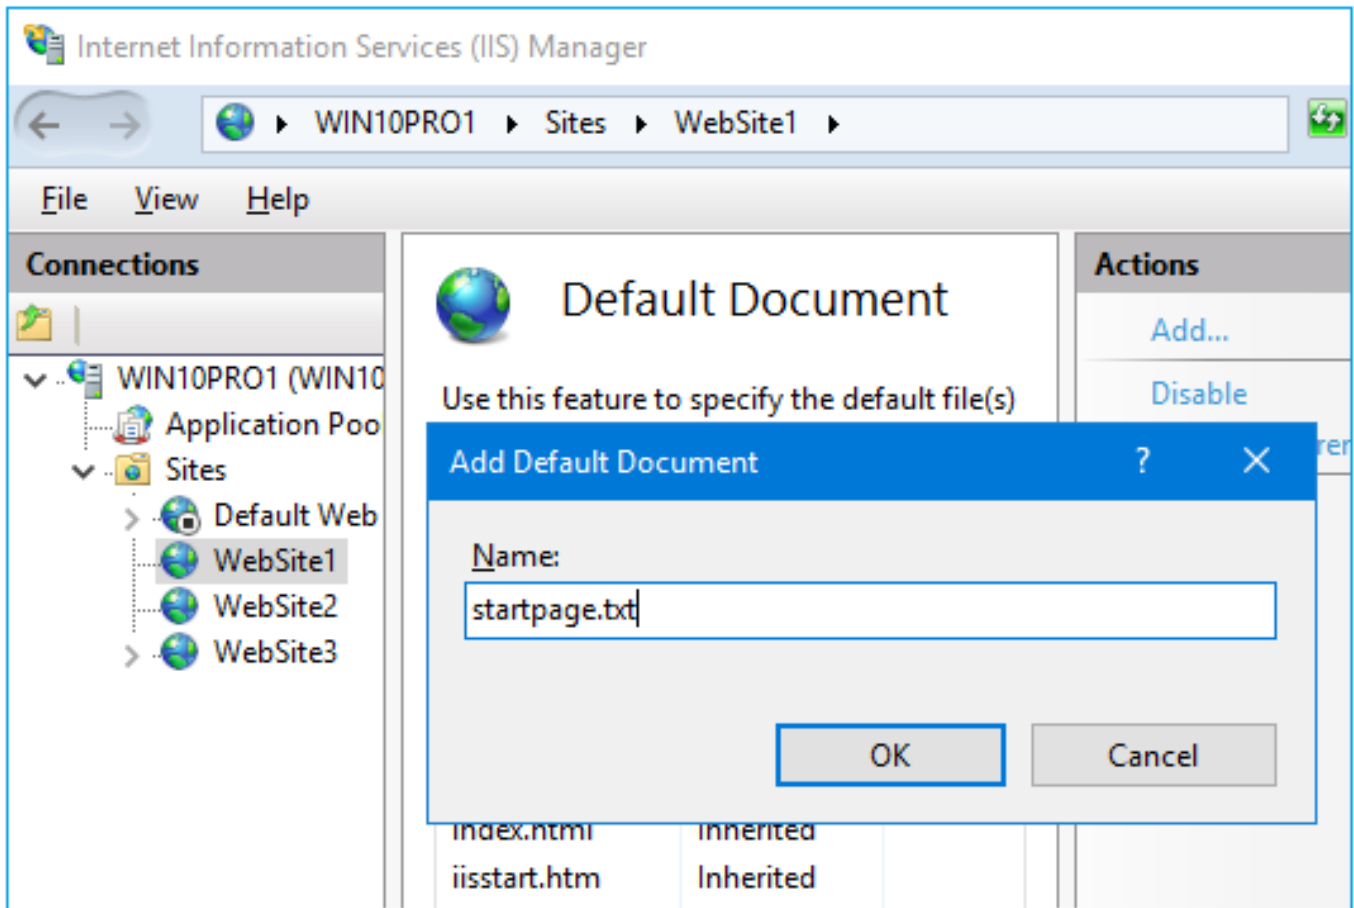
Internet Information Services (IIS) Manager

WIN10PRO1 ▸ Sites ▸ WebSite1 ▸

File View Help

Connections

WIN10PRO1 (WIN10
Application Poo
Sites
Default Web
WebSite1
WebSite2
WebSite3

Default Document

Use this feature to specify the default file(s)

Actions

Add...

Disable

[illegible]ren

Add Default Document ? X

Name:

startpage.txt

OK Cancel

index.html Inherited

iisstart.htm Inherited